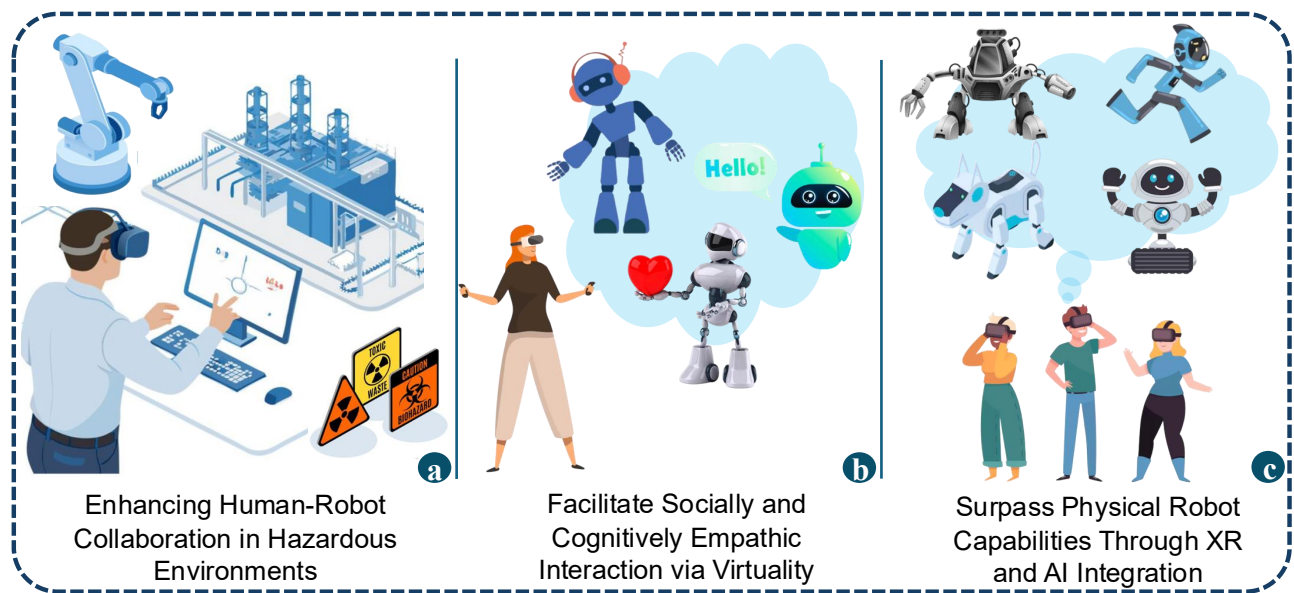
TOXIC WASTE

CAUTION BIOHAZARD

a

Enhancing Human-Robot Collaboration in Hazardous Environments

Hello!

b

Facilitate Socially and Cognitively Empathic Interaction via Virtuality

c

Surpass Physical Robot Capabilities Through XR and AI Integration